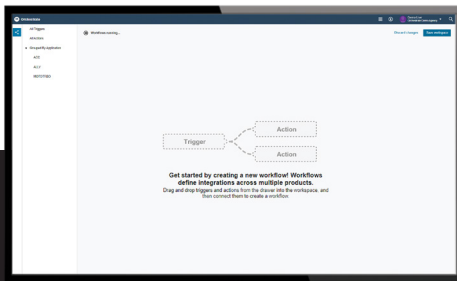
Genesys

All Triggers

Webhooks

Grouped by Application

ACD

ECCF

REPORTING

Workflow running...

Discard changes

Save workspace

Trigger

Action

Action

Get started by creating a new workflow! Workflows define integrations across multiple products.

Drag and drop triggers and actions from the drawer into the workspace, and then connect them to create a workflow.